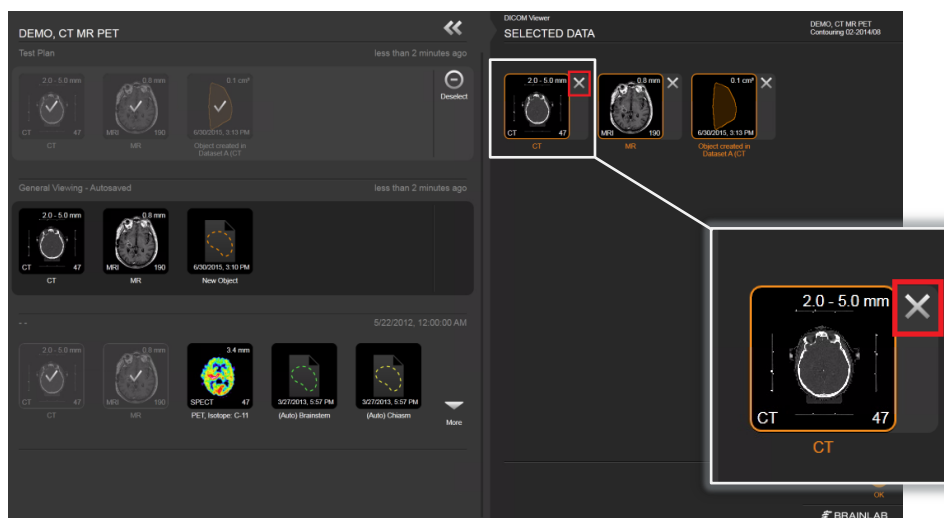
DEMO, CT MR PET

Test Plan
less than 2 minutes ago

2.0 - 5.0 mm
CT 47
CT

0.8 mm
MRI 190
MR

0.1 cm³
6/30/2015, 3:10 PM
Object created in Dataset A (CT

Deselect

General Viewing - Autosaved
less than 2 minutes ago

2.0 - 5.0 mm
CT 47
CT

0.8 mm
MRI 190
MR

6/30/2015, 3:10 PM
New Object

- -
5/22/2012, 12:00:00 AM

2.0 - 5.0 mm
CT 47
CT

0.8 mm
MRI 190
MR

3.4 mm
SPECT 47
PET, Isotope: C-11

3/27/2013, 5:57 PM
(Auto) Brainstem

3/27/2013, 5:57 PM
(Auto) Chiasm

More

DICOM Viewer
SELECTED DATA

DEMO, CT MR PET
Contouring 02-2014/08

2.0 - 5.0 mm
CT 47
CT

0.8 mm
MRI 190
MR

0.1 cm³
6/30/2015, 3:13 PM
Object created in Dataset A (CT

2.0 - 5.0 mm
CT 47
CT

OK

BRAINLAB